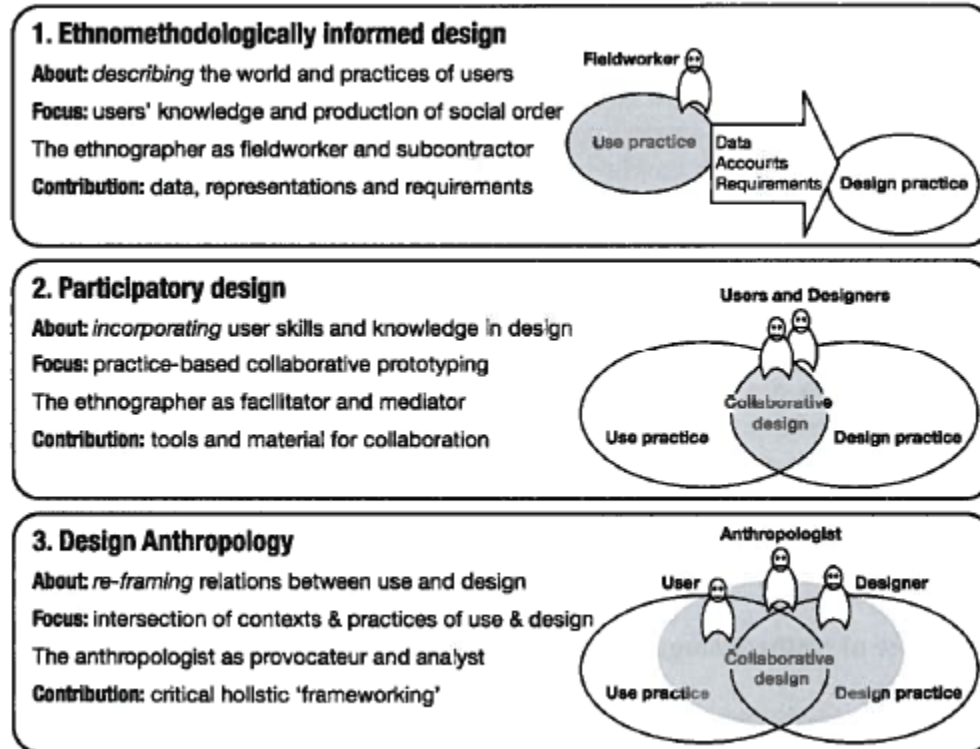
1. Ethnomethodologically informed design

About: *describing* the world and practices of users

Focus: users' knowledge and production of social order

The ethnographer as fieldworker and subcontractor

Contribution: data, representations and requirements

Fieldworker

Use practice

Data
Accounts
Requirements

Design practice

2. Participatory design

About: *incorporating* user skills and knowledge in design

Focus: practice-based collaborative prototyping

The ethnographer as facilitator and mediator

Contribution: tools and material for collaboration

Users and Designers

Collaborative design

Use practice

Design practice

3. Design Anthropology

About: *re-framing* relations between use and design

Focus: intersection of contexts & practices of use & design

The anthropologist as provocateur and analyst

Contribution: critical holistic 'frameworking'

Anthropologist

User

Designer

Collaborative design

Use practice

Design practice